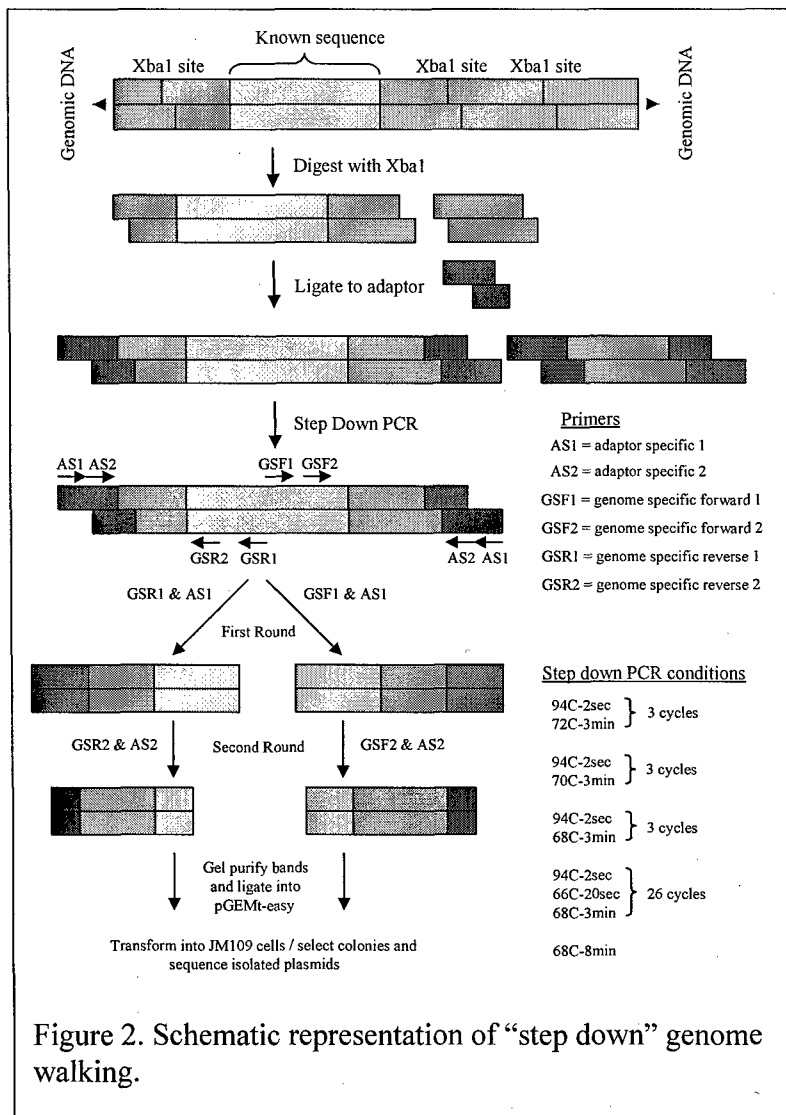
Known sequence

Genomic DNA

Xba1 site

Xba1 site

Xba1 site

Genomic DNA

Digest with Xba1

Ligate to adaptor

Step Down PCR

Primers

AS1 = adaptor specific 1

AS2 = adaptor specific 2

GSF1 = genome specific forward 1

GSF2 = genome specific forward 2

GSR1 = genome specific reverse 1

GSR2 = genome specific reverse 2

AS1 AS2

GSF1 GSF2

GSR2 GSR1

AS2 AS1

GSR1 & AS1

GSF1 & AS1

First Round

Step down PCR conditions

94C-2sec
72C-3min } 3 cycles

94C-2sec
70C-3min } 3 cycles

94C-2sec
68C-3min } 3 cycles

94C-2sec
66C-20sec
68C-3min } 26 cycles

68C-8min

GSR2 & AS2

Second Round

GSF2 & AS2

Gel purify bands and ligate into pGEMt-easy

Transform into JM109 cells / select colonies and sequence isolated plasmids

Figure 2. Schematic representation of "step down" genome walking.